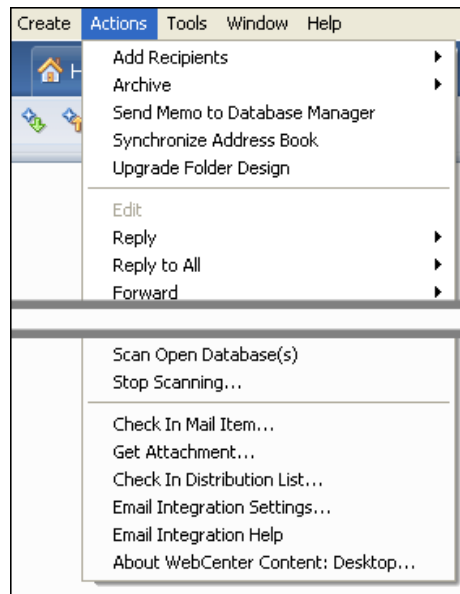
Create Actions Tools Window Help

H

Add Recipients
Archive
Send Memo to Database Manager
Synchronize Address Book
Upgrade Folder Design

Edit
Reply
Reply to All
Forward

Scan Open Database(s)
Stop Scanning...

Check In Mail Item...
Get Attachment...
Check In Distribution List...
Email Integration Settings...
Email Integration Help
About WebCenter Content: Desktop...